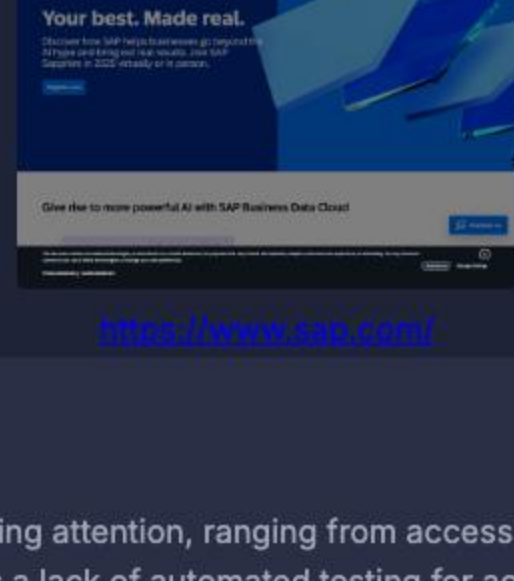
Your best. Made real.

Discover how SAP helps businesses go beyond the AI hype and bring out real results. Join SAP Sapphire in 2025 virtually or in person.

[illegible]

Give rise to more powerful AI with SAP Business Data Cloud

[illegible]

https://www.sap.com/

ing attention, ranging from access
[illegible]